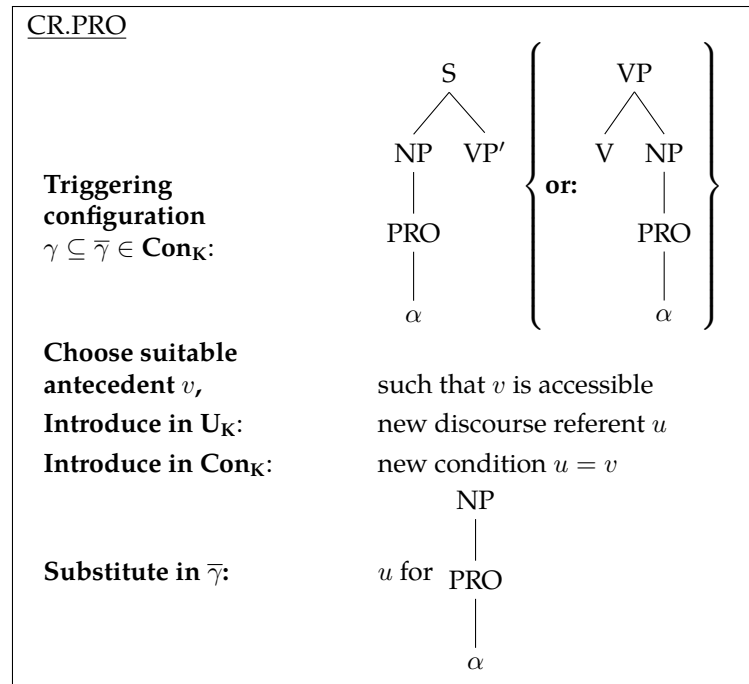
CR.PRO

Triggering configuration $\gamma \subseteq \overline{\gamma} \in \mathbf{Con_K}$:

S
NP VP′
PRO
$\alpha$

or:

VP
V NP
PRO
$\alpha$

Choose suitable antecedent $v$, such that $v$ is accessible

Introduce in $\mathbf{U_K}$: new discourse referent $u$

Introduce in $\mathbf{Con_K}$: new condition $u = v$

Substitute in $\overline{\gamma}$: $u$ for
NP
PRO
$\alpha$